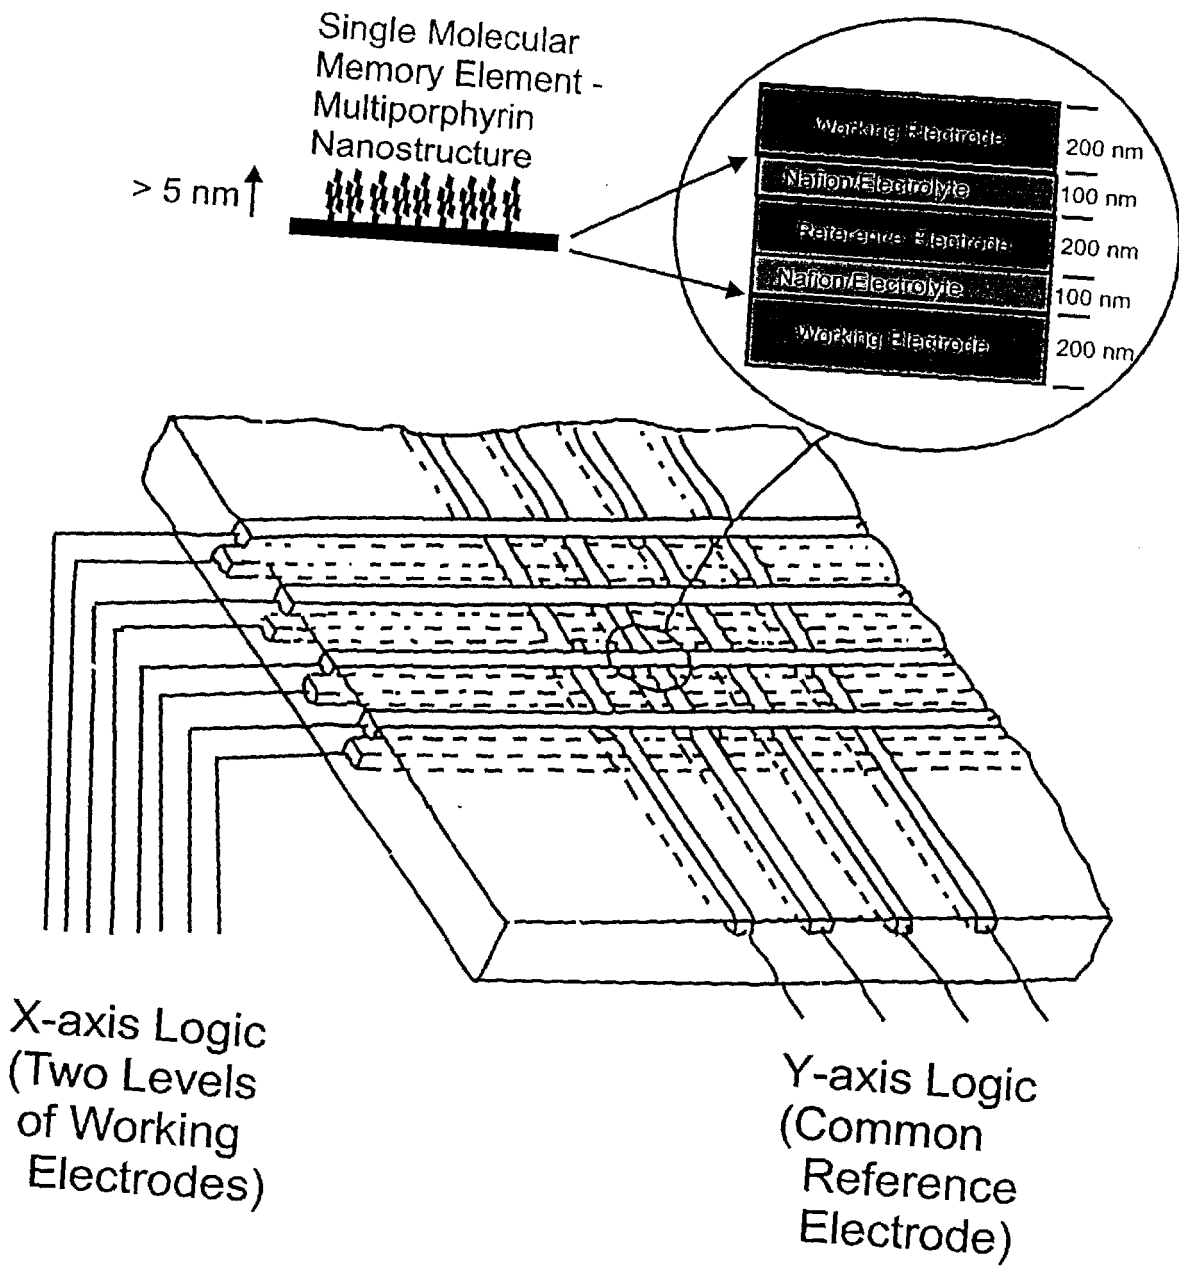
Single Molecular Memory Element - Multiporphyrin Nanostructure

> 5 nm

Working Electrode
200 nm
Nafion/Electrolyte
100 nm
Reference Electrode
200 nm
Nafion/Electrolyte
100 nm
Working Electrode
200 nm

X-axis Logic (Two Levels of Working Electrodes)

Y-axis Logic (Common Reference Electrode)